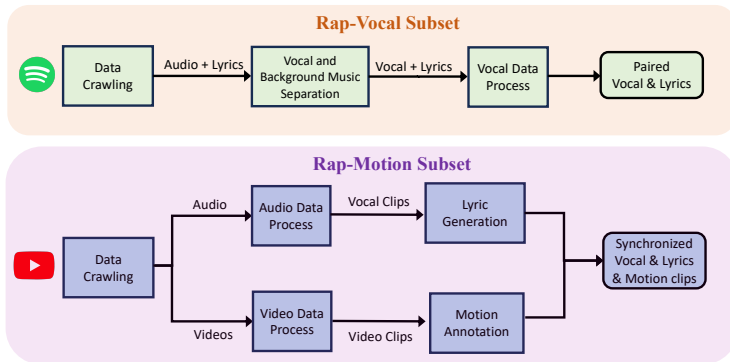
Rap-Vocal Subset

Data Crawling

Audio + Lyrics

Vocal and Background Music Separation

Vocal + Lyrics

Vocal Data Process

Paired Vocal & Lyrics

Rap-Motion Subset

Data Crawling

Audio

Audio Data Process

Vocal Clips

Lyric Generation

Videos

Video Data Process

Video Clips

Motion Annotation

Synchronized Vocal & Lyrics & Motion clips